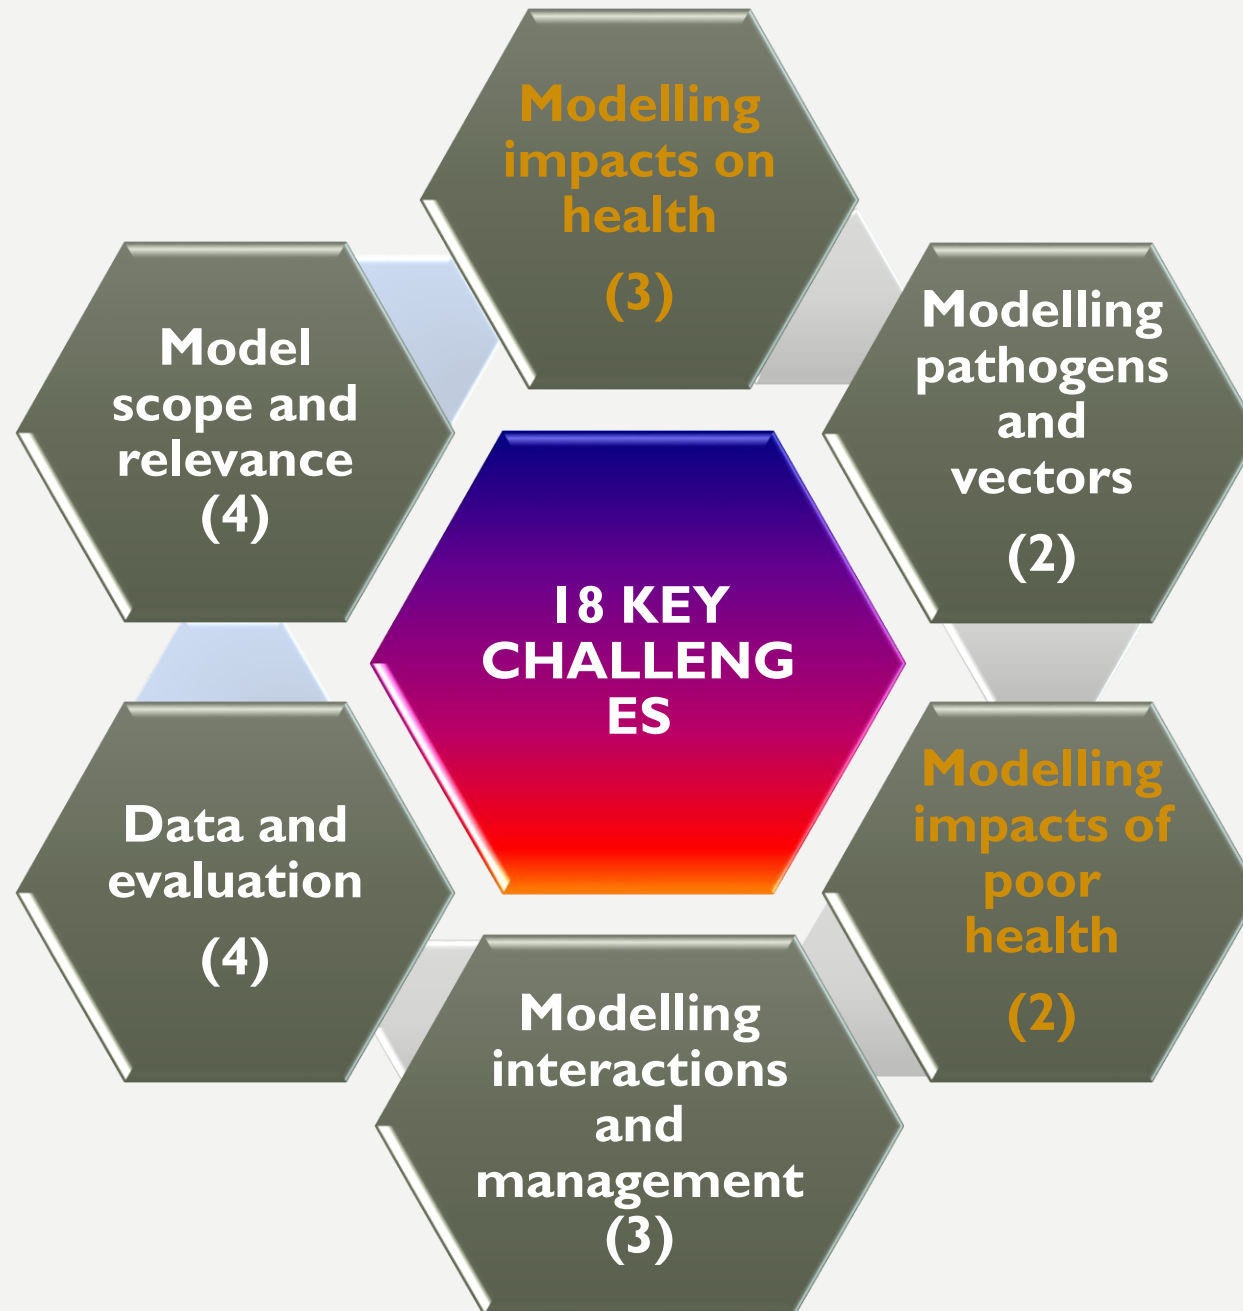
18 KEY CHALLENG ES

Modelling impacts on health
(3)

Modelling pathogens and vectors
(2)

Modelling impacts of poor health
(2)

Modelling interactions and management
(3)

Data and evaluation
(4)

Model scope and relevance
(4)